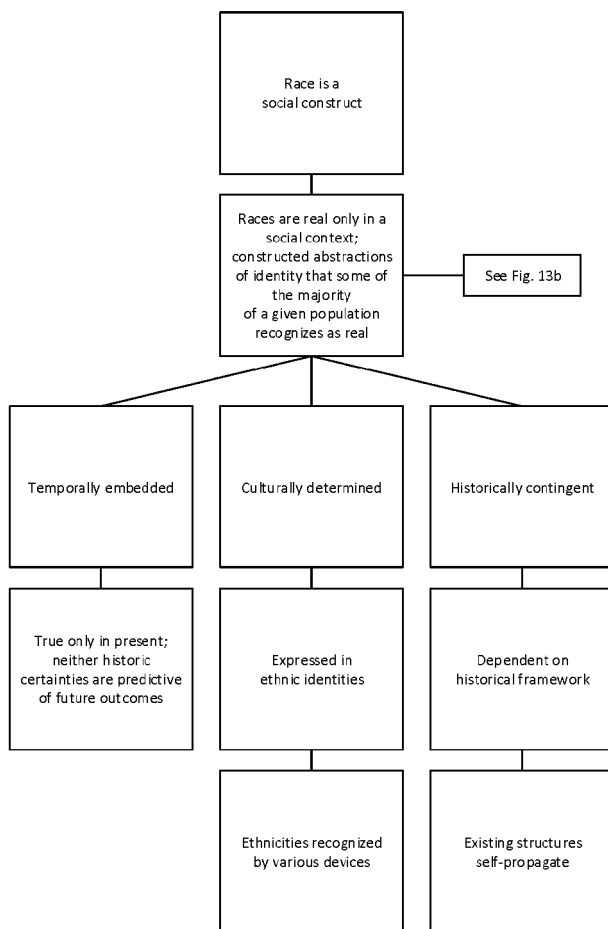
Race is a social construct

Races are real only in a social context; constructed abstractions of identity that some of the majority of a given population recognizes as real

See Fig. 13b

Temporally embedded

Culturally determined

Historically contingent

True only in present; neither historic certainties are predictive of future outcomes

Expressed in ethnic identities

Dependent on historical framework

Ethnicities recognized by various devices

Existing structures self-propagate